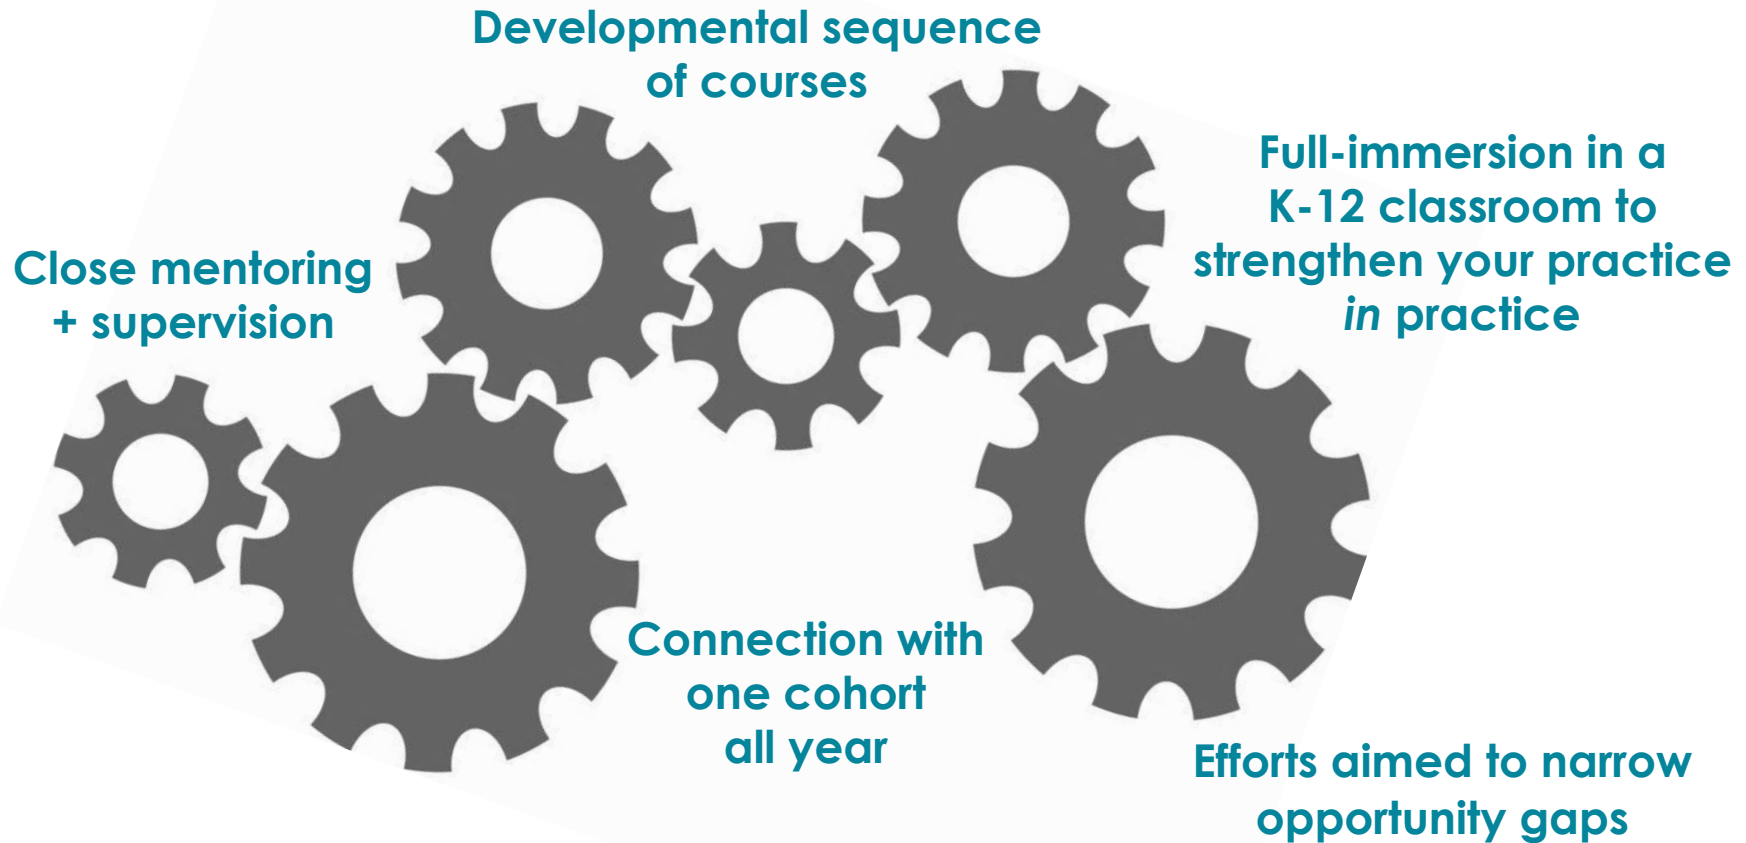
Developmental sequence of courses

Close mentoring + supervision

Full-immersion in a K-12 classroom to strengthen your practice *in* practice

Connection with one cohort all year

Efforts aimed to narrow opportunity gaps